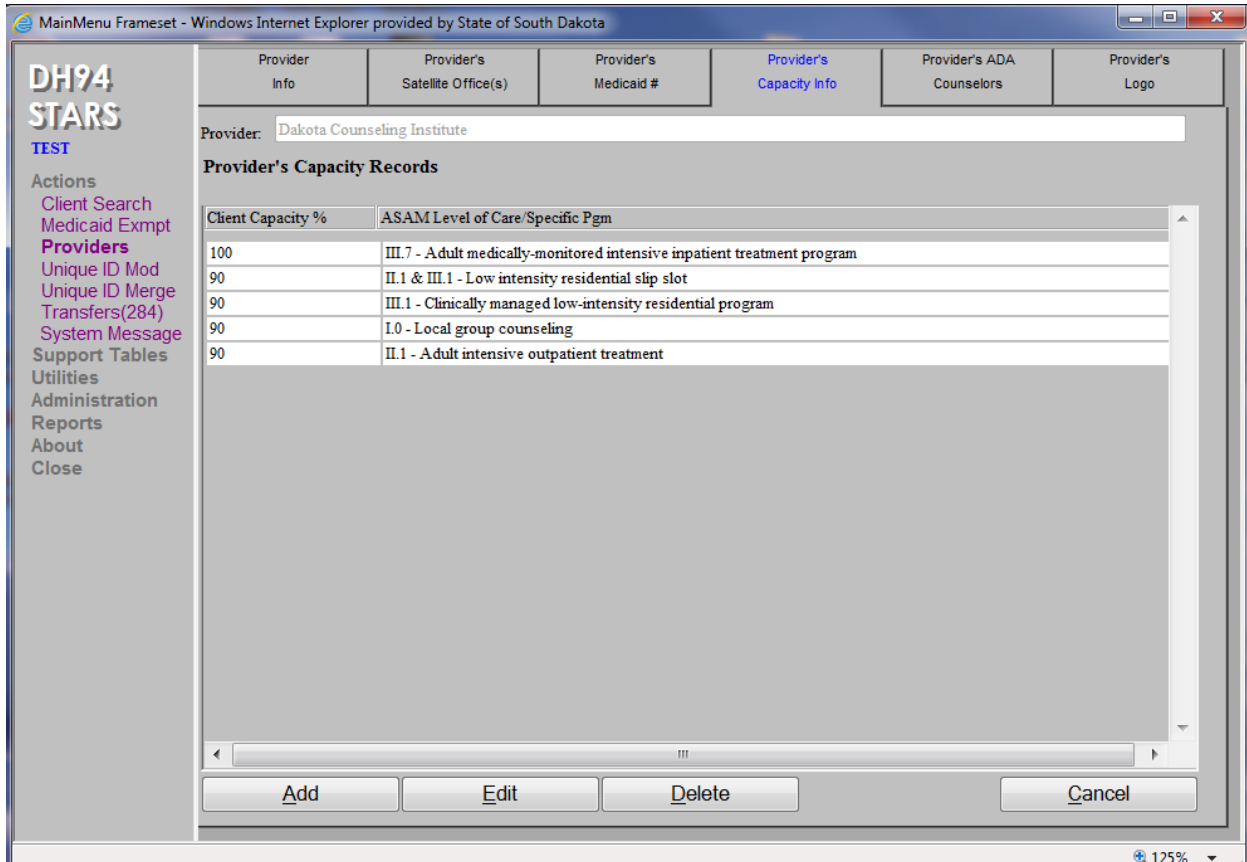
MainMenu Frameset - Windows Internet Explorer provided by State of South Dakota

DH94
STARS
TEST

Actions
Client Search
Medicaid Exmpt
Providers
Unique ID Mod
Unique ID Merge
Transfers(284)
System Message
Support Tables
Utilities
Administration
Reports
About
Close

Provider Info | Provider's Satellite Office(s) | Provider's Medicaid # | Provider's Capacity Info | Provider's ADA Counselors | Provider's Logo

Provider: Dakota Counseling Institute

Provider's Capacity Records

| Client Capacity % | ASAM Level of Care/Specific Pgm |
|---|---|
| 100 | III.7 - Adult medically-monitored intensive inpatient treatment program |
| 90 | II.1 & III.1 - Low intensity residential slip slot |
| 90 | III.1 - Clinically managed low-intensity residential program |
| 90 | I.0 - Local group counseling |
| 90 | II.1 - Adult intensive outpatient treatment |

Add
Edit
Delete
Cancel

125%